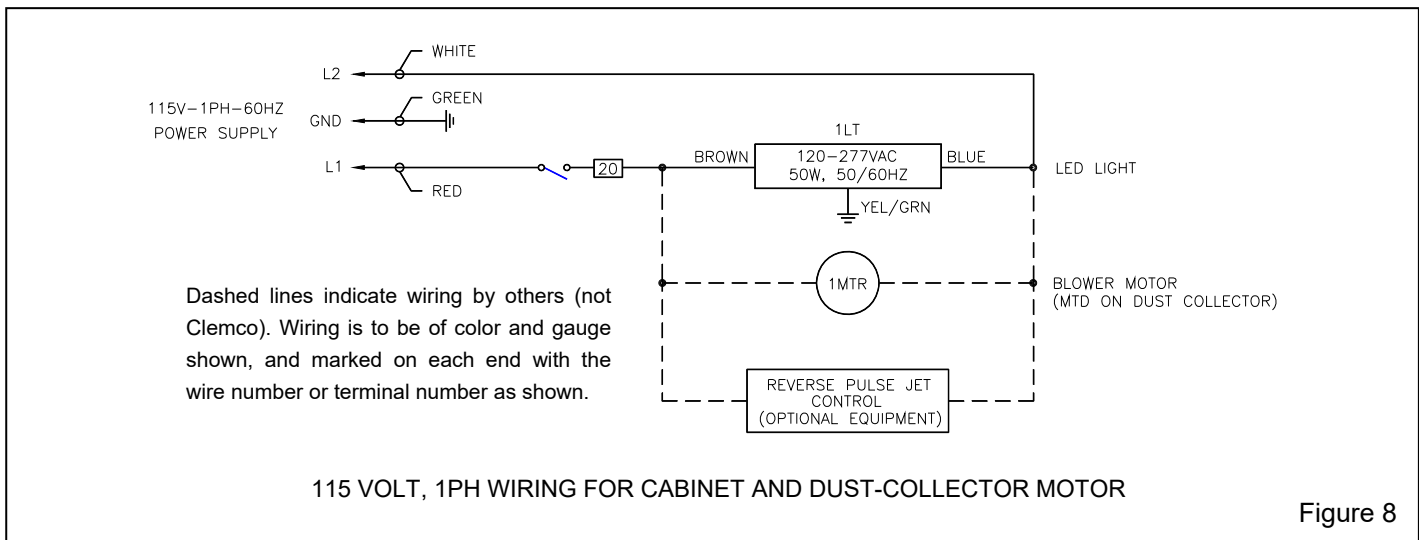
WHITE

L2

115V–1PH–60HZ
POWER SUPPLY

GREEN

GND

L1

RED

20

1LT

BROWN

120–277VAC
50W, 50/60HZ

BLUE

LED LIGHT

YEL/GRN

1MTR

BLOWER MOTOR
(MTD ON DUST COLLECTOR)

Dashed lines indicate wiring by others (not Clemco). Wiring is to be of color and gauge shown, and marked on each end with the wire number or terminal number as shown.

REVERSE PULSE JET
CONTROL
(OPTIONAL EQUIPMENT)

115 VOLT, 1PH WIRING FOR CABINET AND DUST-COLLECTOR MOTOR

Figure 8